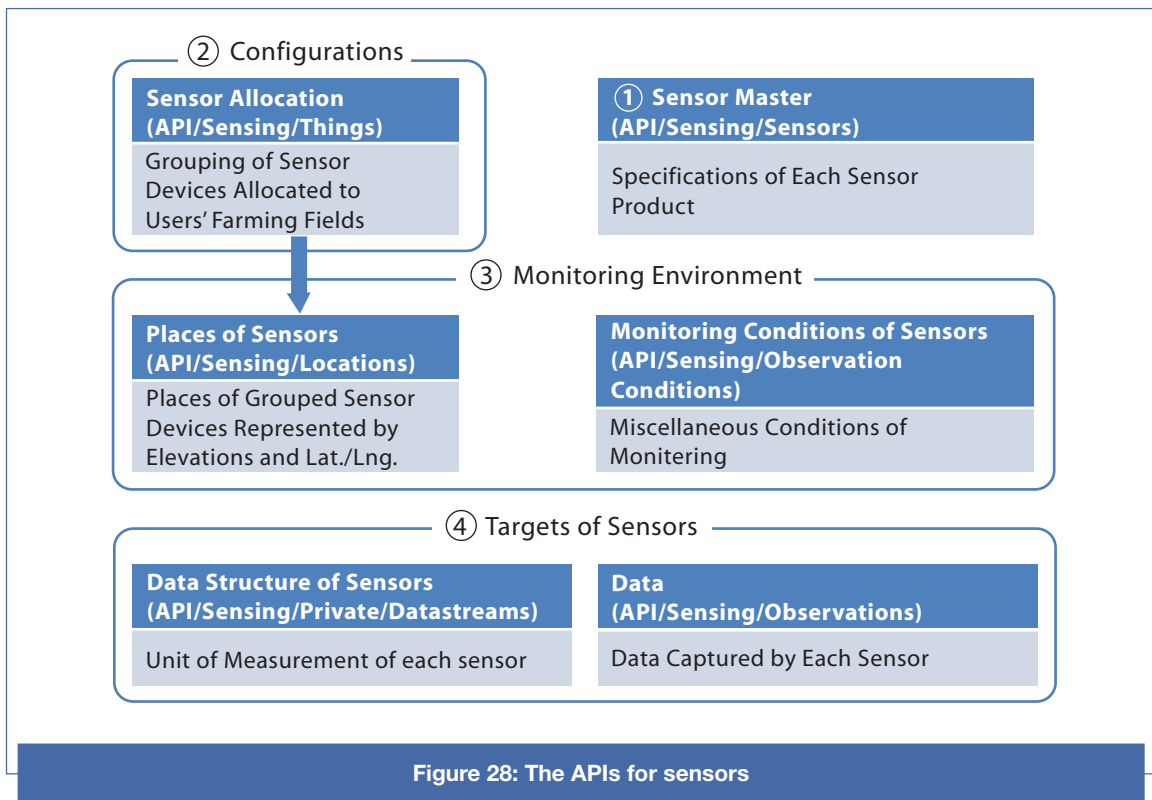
② Configurations

Sensor Allocation (API/Sensing/Things)

Grouping of Sensor Devices Allocated to Users' Farming Fields

① Sensor Master (API/Sensing/Sensors)

Specifications of Each Sensor Product

③ Monitoring Environment

Places of Sensors (API/Sensing/Locations)

Places of Grouped Sensor Devices Represented by Elevations and Lat./Lng.

Monitoring Conditions of Sensors (API/Sensing/Observation Conditions)

Miscellaneous Conditions of Monitering

④ Targets of Sensors

Data Structure of Sensors (API/Sensing/Private/Datastreams)

Unit of Measurement of each sensor

Data (API/Sensing/Observations)

Data Captured by Each Sensor

Figure 28: The APIs for sensors